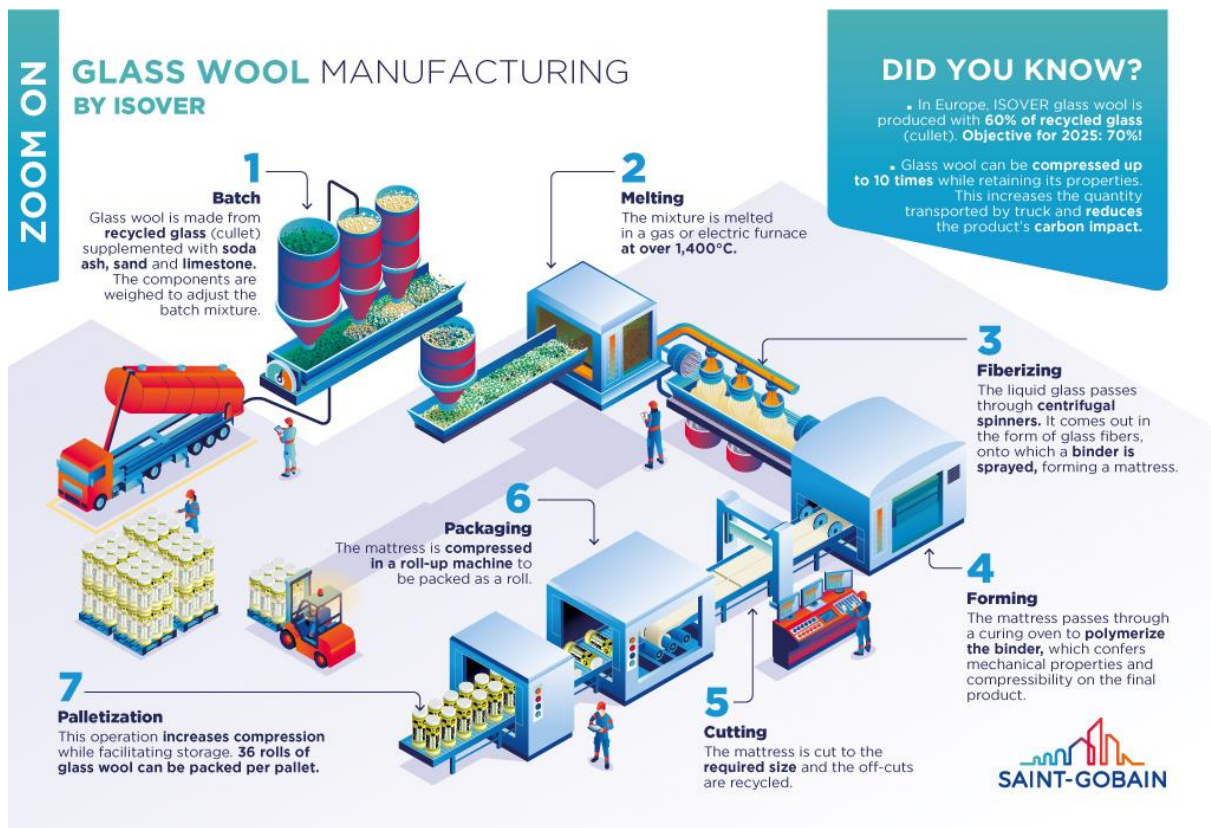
ZOOM ON

GLASS WOOL MANUFACTURING
BY ISOVER

DID YOU KNOW?

▪ In Europe, ISOVER glass wool is produced with 60% of recycled glass (cullet). Objective for 2025: 70%!

▪ Glass wool can be compressed up to 10 times while retaining its properties. This increases the quantity transported by truck and reduces the product's carbon impact.

1
Batch
Glass wool is made from recycled glass (cullet) supplemented with soda ash, sand and limestone. The components are weighed to adjust the batch mixture.

2
Melting
The mixture is melted in a gas or electric furnace at over 1,400°C.

3
Fiberizing
The liquid glass passes through centrifugal spinners. It comes out in the form of glass fibers, onto which a binder is sprayed, forming a mattress.

4
Forming
The mattress passes through a curing oven to polymerize the binder, which confers mechanical properties and compressibility on the final product.

5
Cutting
The mattress is cut to the required size and the off-cuts are recycled.

6
Packaging
The mattress is compressed in a roll-up machine to be packed as a roll.

7
Palletization
This operation increases compression while facilitating storage. 36 rolls of glass wool can be packed per pallet.

SAINT-GOBAIN